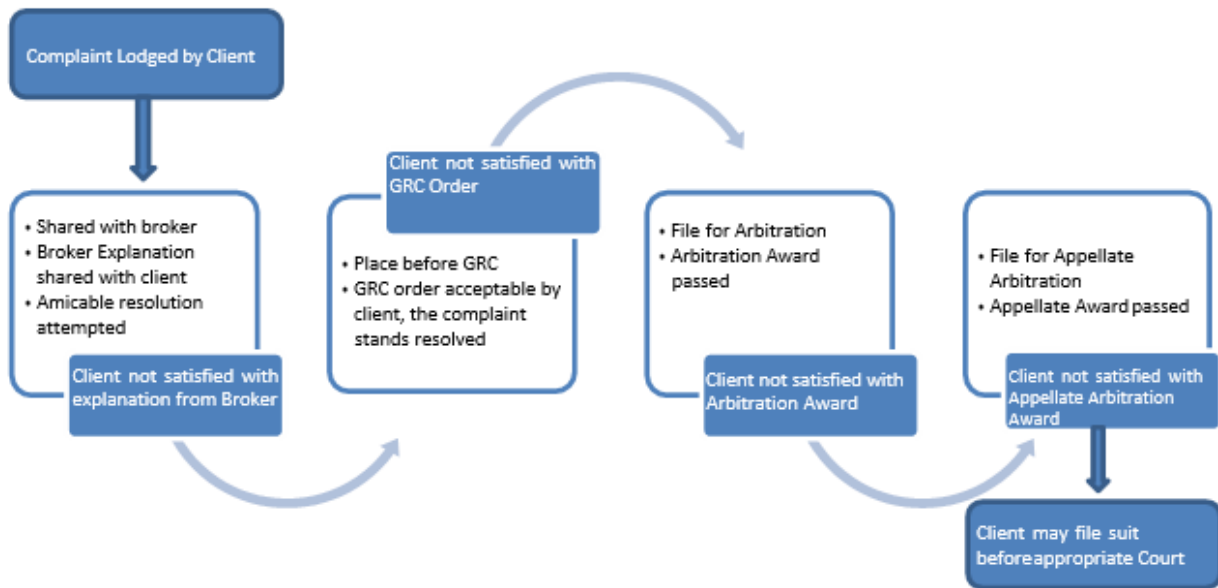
Complaint Lodged by Client

• Shared with broker
• Broker Explanation shared with client
• Amicable resolution attempted

Client not satisfied with explanation from Broker

Client not satisfied with GRC Order

• Place before GRC
• GRC order acceptable by client, the complaint stands resolved

• File for Arbitration
• Arbitration Award passed

Client not satisfied with Arbitration Award

• File for Appellate Arbitration
• Appellate Award passed

Client not satisfied with Appellate Arbitration Award

Client may file suit before appropriate Court